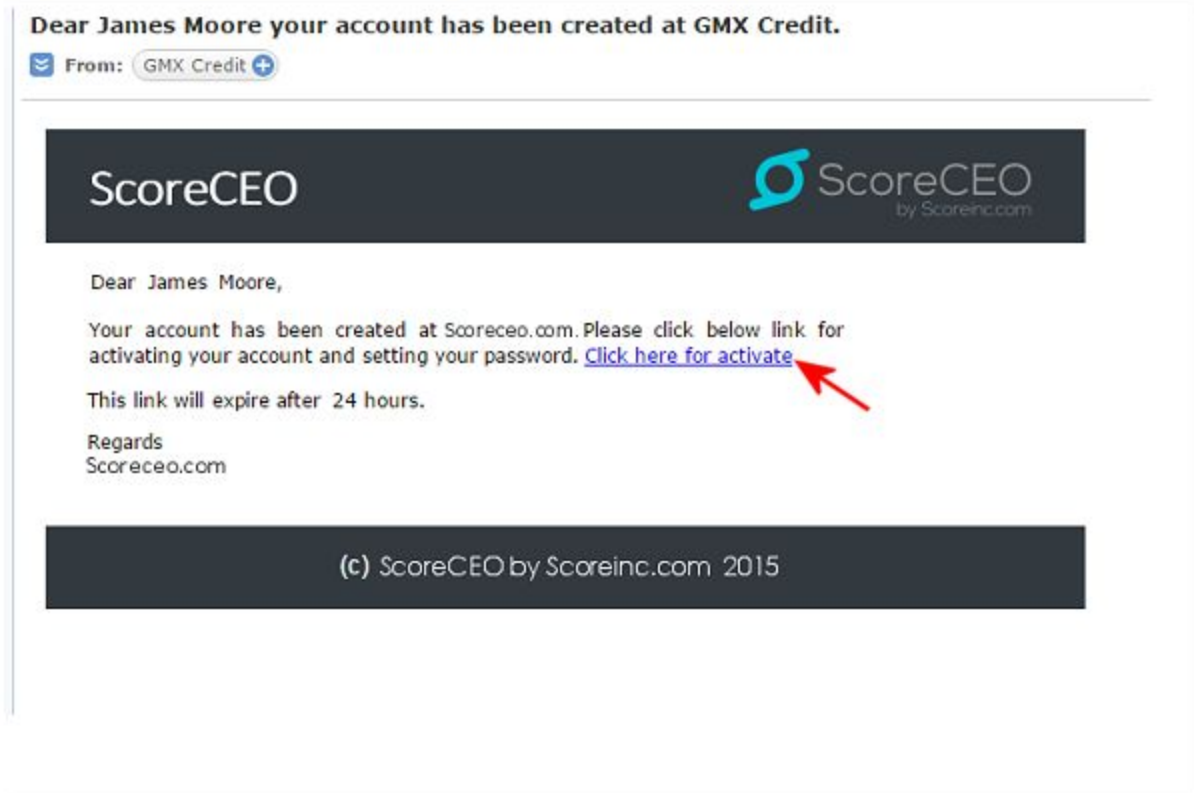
Dear James Moore your account has been created at GMX Credit.

From: GMX Credit

ScoreCEO

ScoreCEO
by Scoreinc.com

Dear James Moore,

Your account has been created at Scoreceo.com. Please click below link for activating your account and setting your password. Click here for activate

This link will expire after 24 hours.

Regards
Scoreceo.com

(c) ScoreCEO by Scoreinc.com 2015